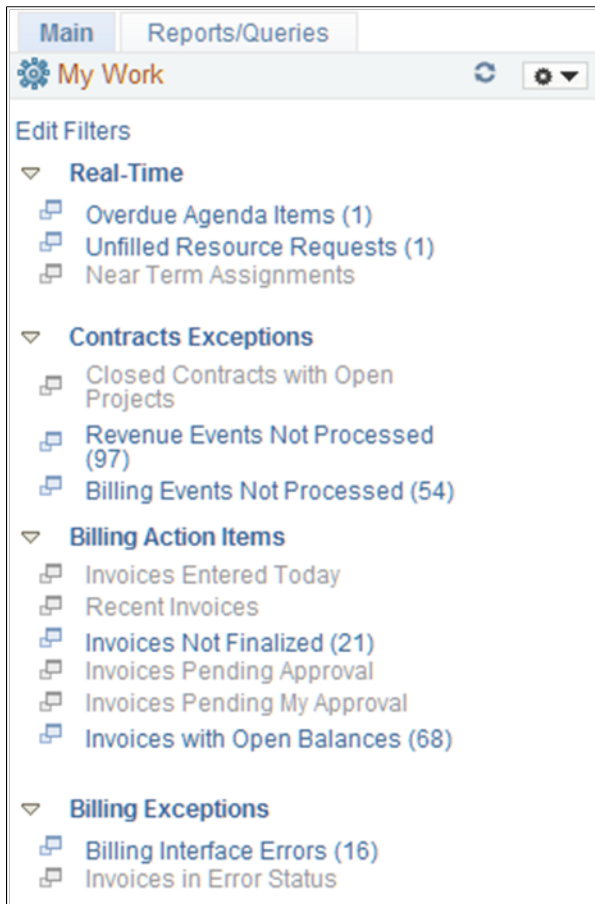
Main | Reports/Queries

My Work

Edit Filters

Real-Time

Overdue Agenda Items (1)
Unfilled Resource Requests (1)
Near Term Assignments

Contracts Exceptions

Closed Contracts with Open Projects
Revenue Events Not Processed (97)
Billing Events Not Processed (54)

Billing Action Items

Invoices Entered Today
Recent Invoices
Invoices Not Finalized (21)
Invoices Pending Approval
Invoices Pending My Approval
Invoices with Open Balances (68)

Billing Exceptions

Billing Interface Errors (16)
Invoices in Error Status